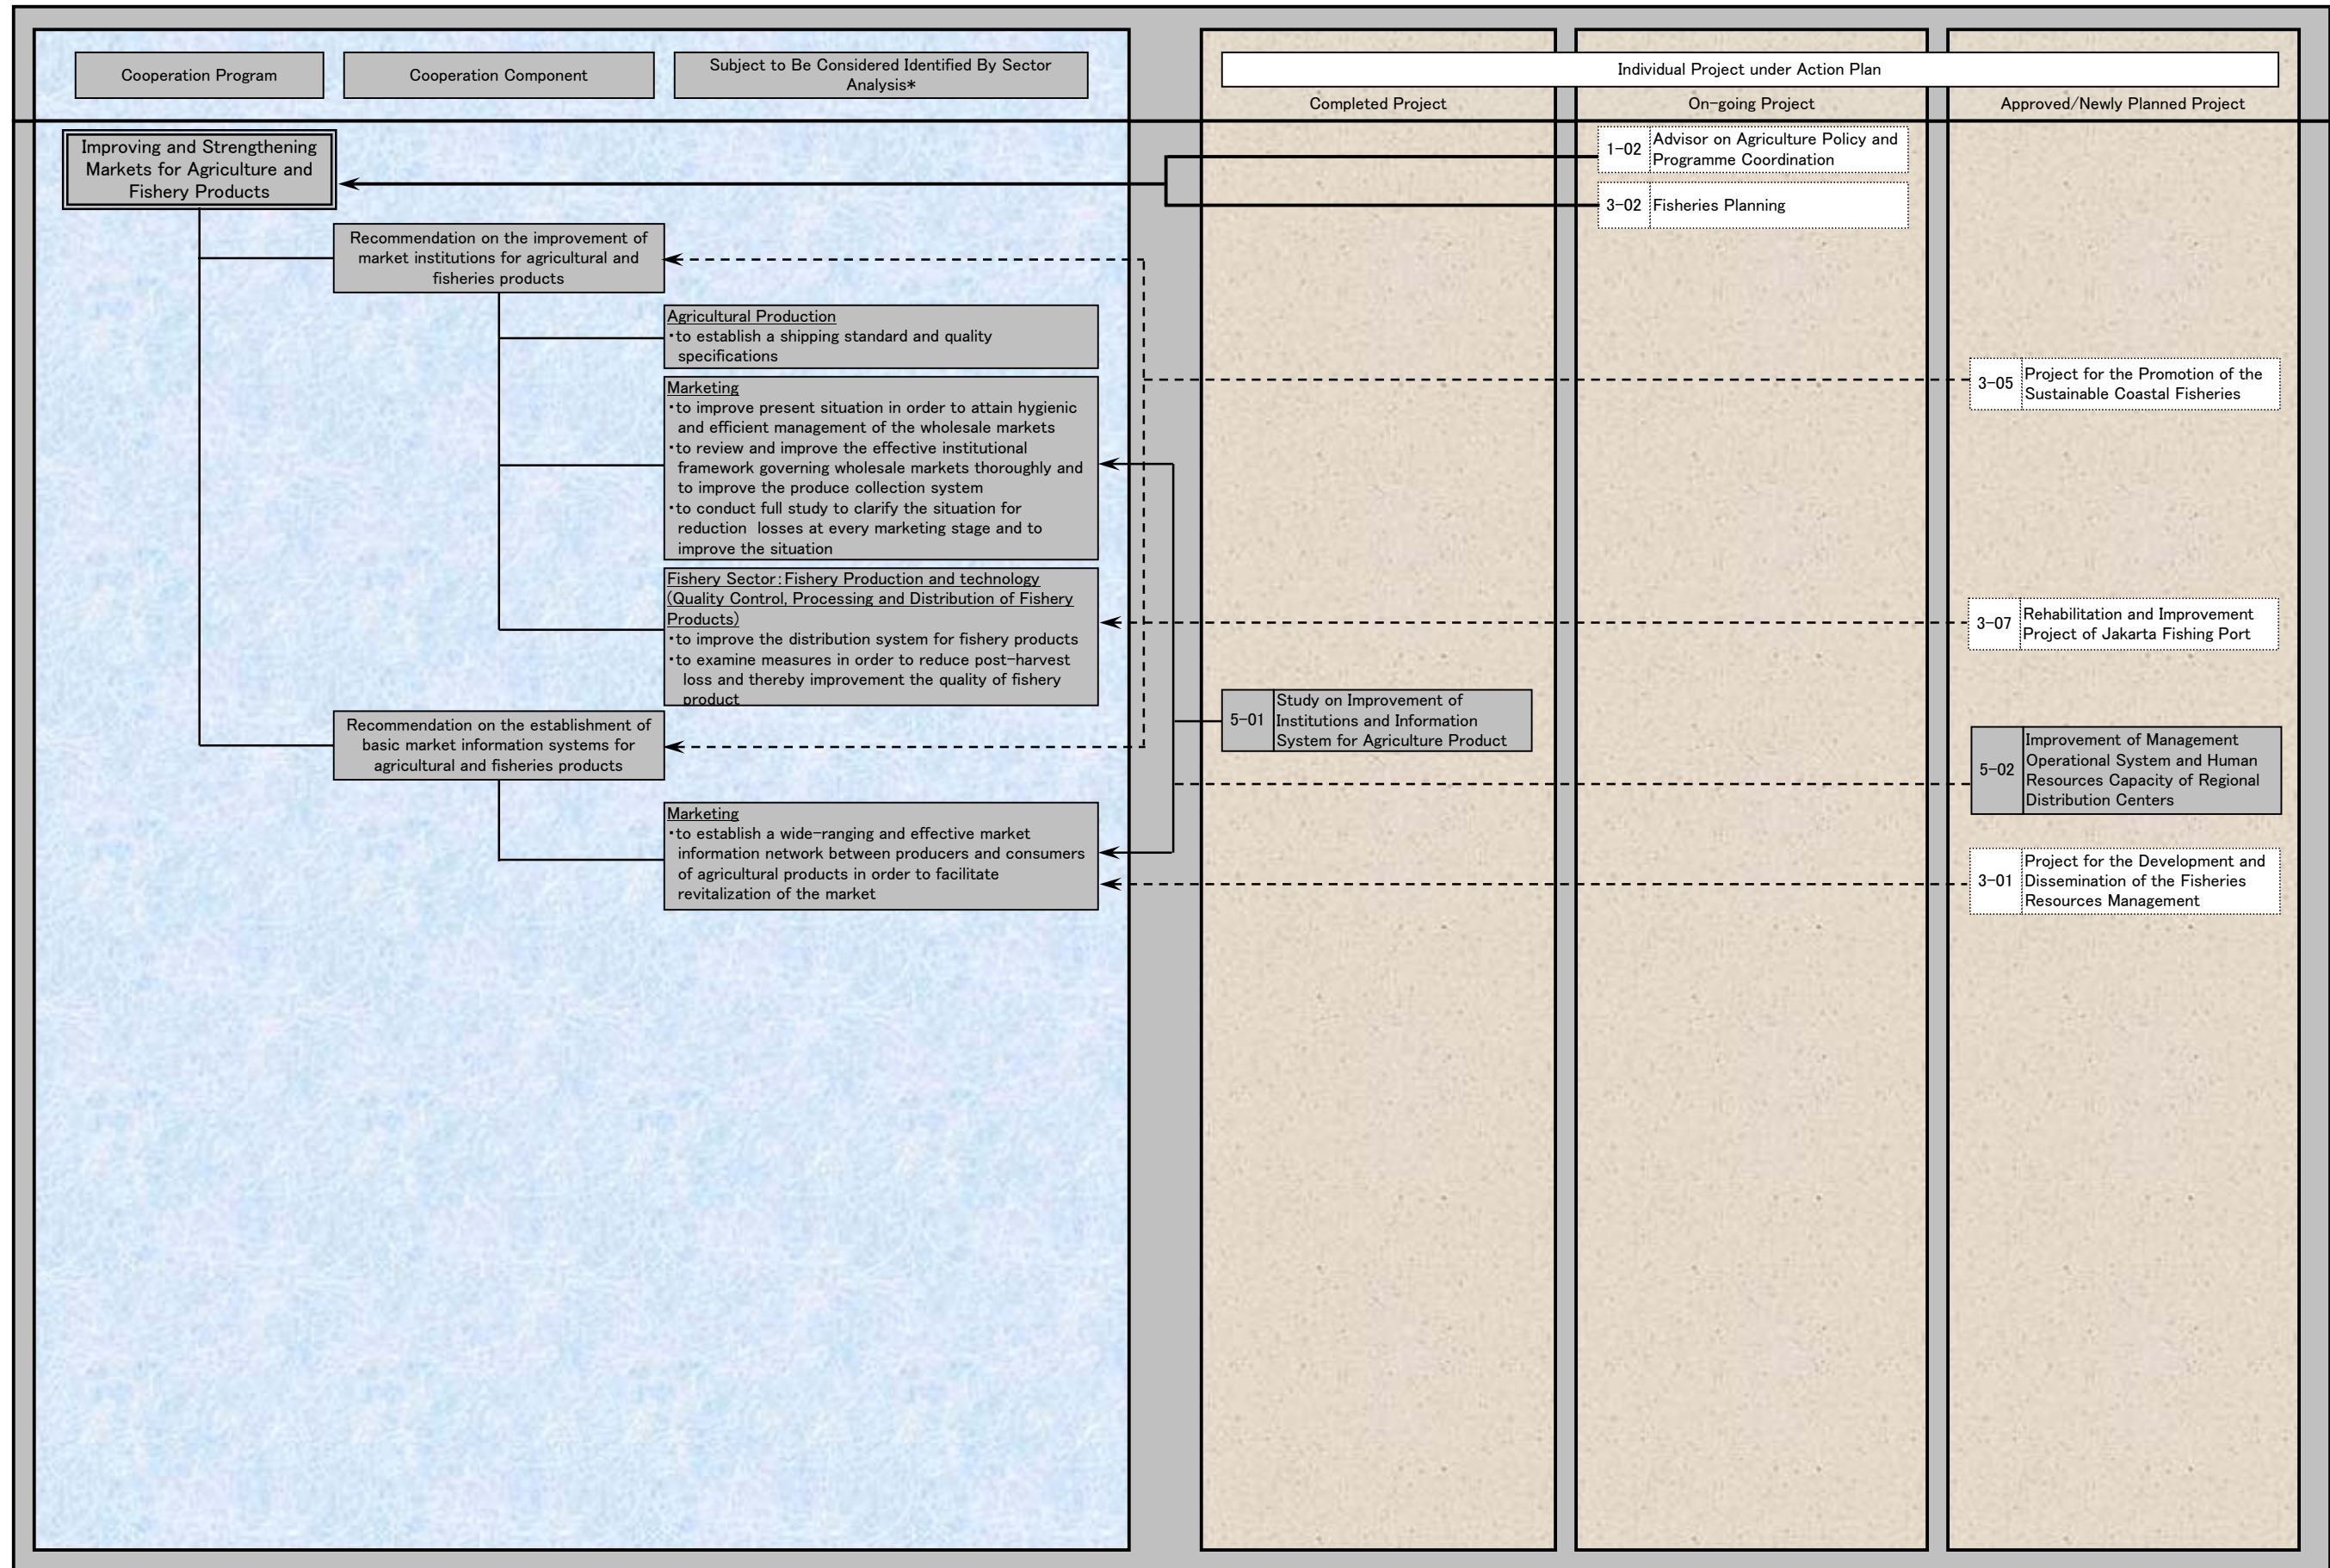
Cooperation Program

Cooperation Component

Subject to Be Considered Identified By Sector Analysis*

Individual Project under Action Plan

Completed Project

On-going Project

Approved/Newly Planned Project

Improving and Strengthening Markets for Agriculture and Fishery Products

1-02 Advisor on Agriculture Policy and Programme Coordination

3-02 Fisheries Planning

Recommendation on the improvement of market institutions for agricultural and fisheries products

Agricultural Production
・to establish a shipping standard and quality specifications

Marketing
・to improve present situation in order to attain hygienic and efficient management of the wholesale markets
・to review and improve the effective institutional framework governing wholesale markets thoroughly and to improve the produce collection system
・to conduct full study to clarify the situation for reduction losses at every marketing stage and to improve the situation

3-05 Project for the Promotion of the Sustainable Coastal Fisheries

Fishery Sector: Fishery Production and technology (Quality Control, Processing and Distribution of Fishery Products)
・to improve the distribution system for fishery products
・to examine measures in order to reduce post-harvest loss and thereby improvement the quality of fishery product

3-07 Rehabilitation and Improvement Project of Jakarta Fishing Port

5-01 Study on Improvement of Institutions and Information System for Agriculture Product

Recommendation on the establishment of basic market information systems for agricultural and fisheries products

5-02 Improvement of Management Operational System and Human Resources Capacity of Regional Distribution Centers

Marketing
・to establish a wide-ranging and effective market information network between producers and consumers of agricultural products in order to facilitate revitalization of the market

3-01 Project for the Development and Dissemination of the Fisheries Resources Management